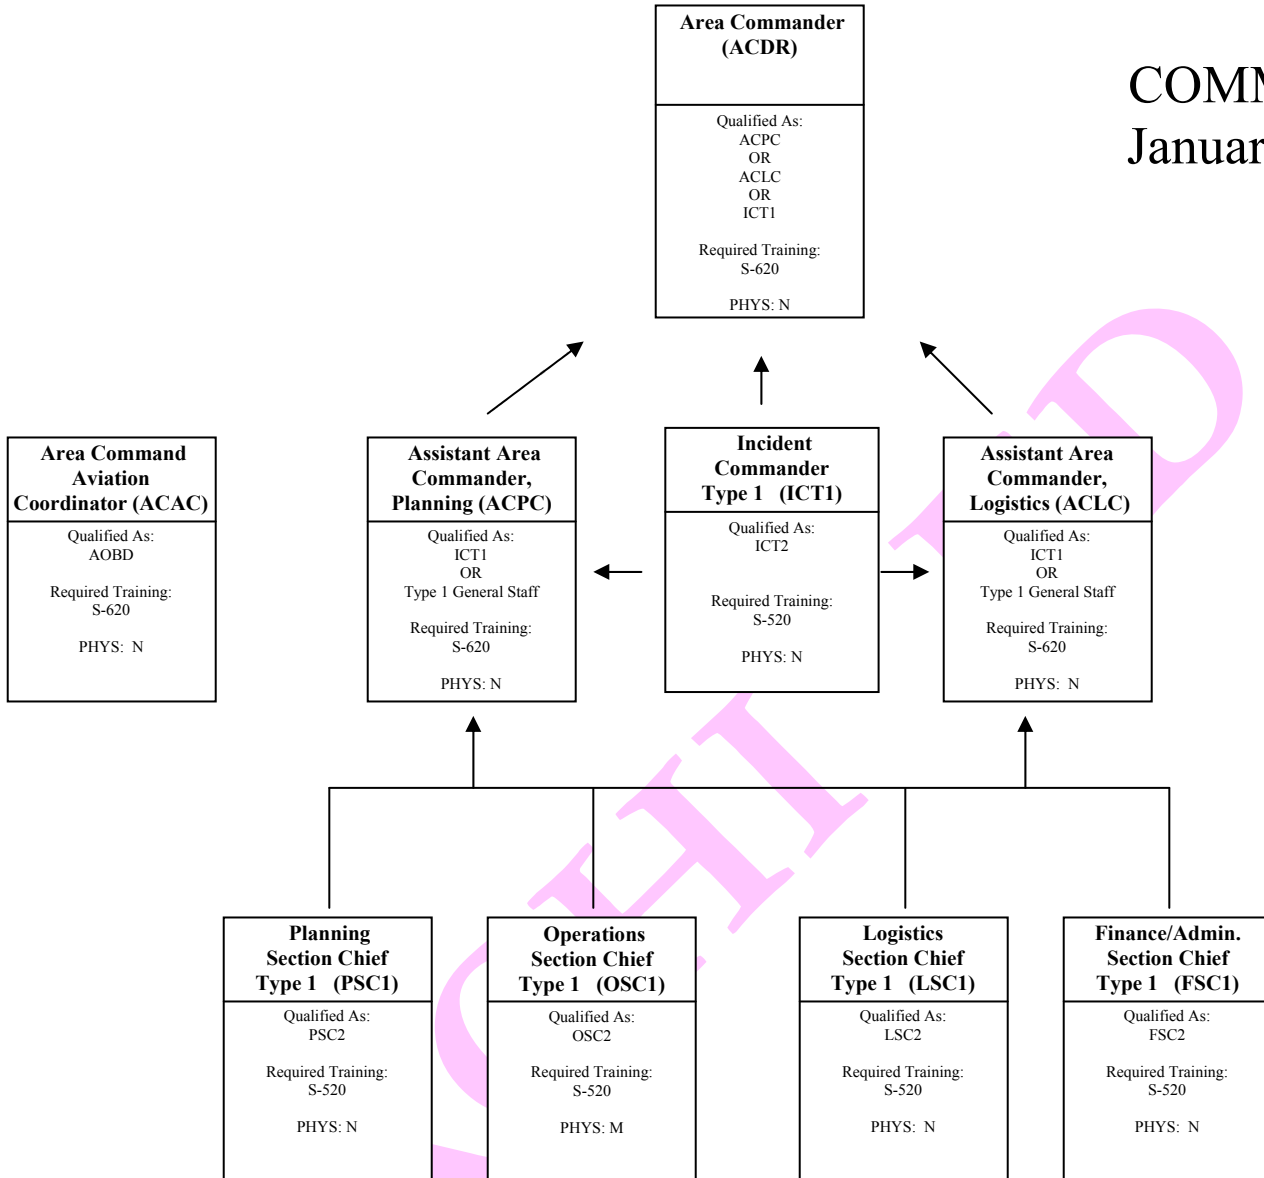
COMM
Januar

Area Commander (ACDR)

Qualified As:
ACPC
OR
ACLC
OR
ICT1

Required Training:
S-620

PHYS: N

Area Command Aviation Coordinator (ACAC)

Qualified As:
AOBD

Required Training:
S-620

PHYS: N

Assistant Area Commander, Planning (ACPC)

Qualified As:
ICT1
OR
Type 1 General Staff

Required Training:
S-620

PHYS: N

Incident Commander Type 1 (ICT1)

Qualified As:
ICT2

Required Training:
S-520

PHYS: N

Assistant Area Commander, Logistics (ACLC)

Qualified As:
ICT1
OR
Type 1 General Staff

Required Training:
S-620

PHYS: N

Planning Section Chief Type 1 (PSC1)

Qualified As:
PSC2

Required Training:
S-520

PHYS: N

Operations Section Chief Type 1 (OSC1)

Qualified As:
OSC2

Required Training:
S-520

PHYS: M

Logistics Section Chief Type 1 (LSC1)

Qualified As:
LSC2

Required Training:
S-520

PHYS: N

Finance/Admin. Section Chief Type 1 (FSC1)

Qualified As:
FSC2

Required Training:
S-520

PHYS: N